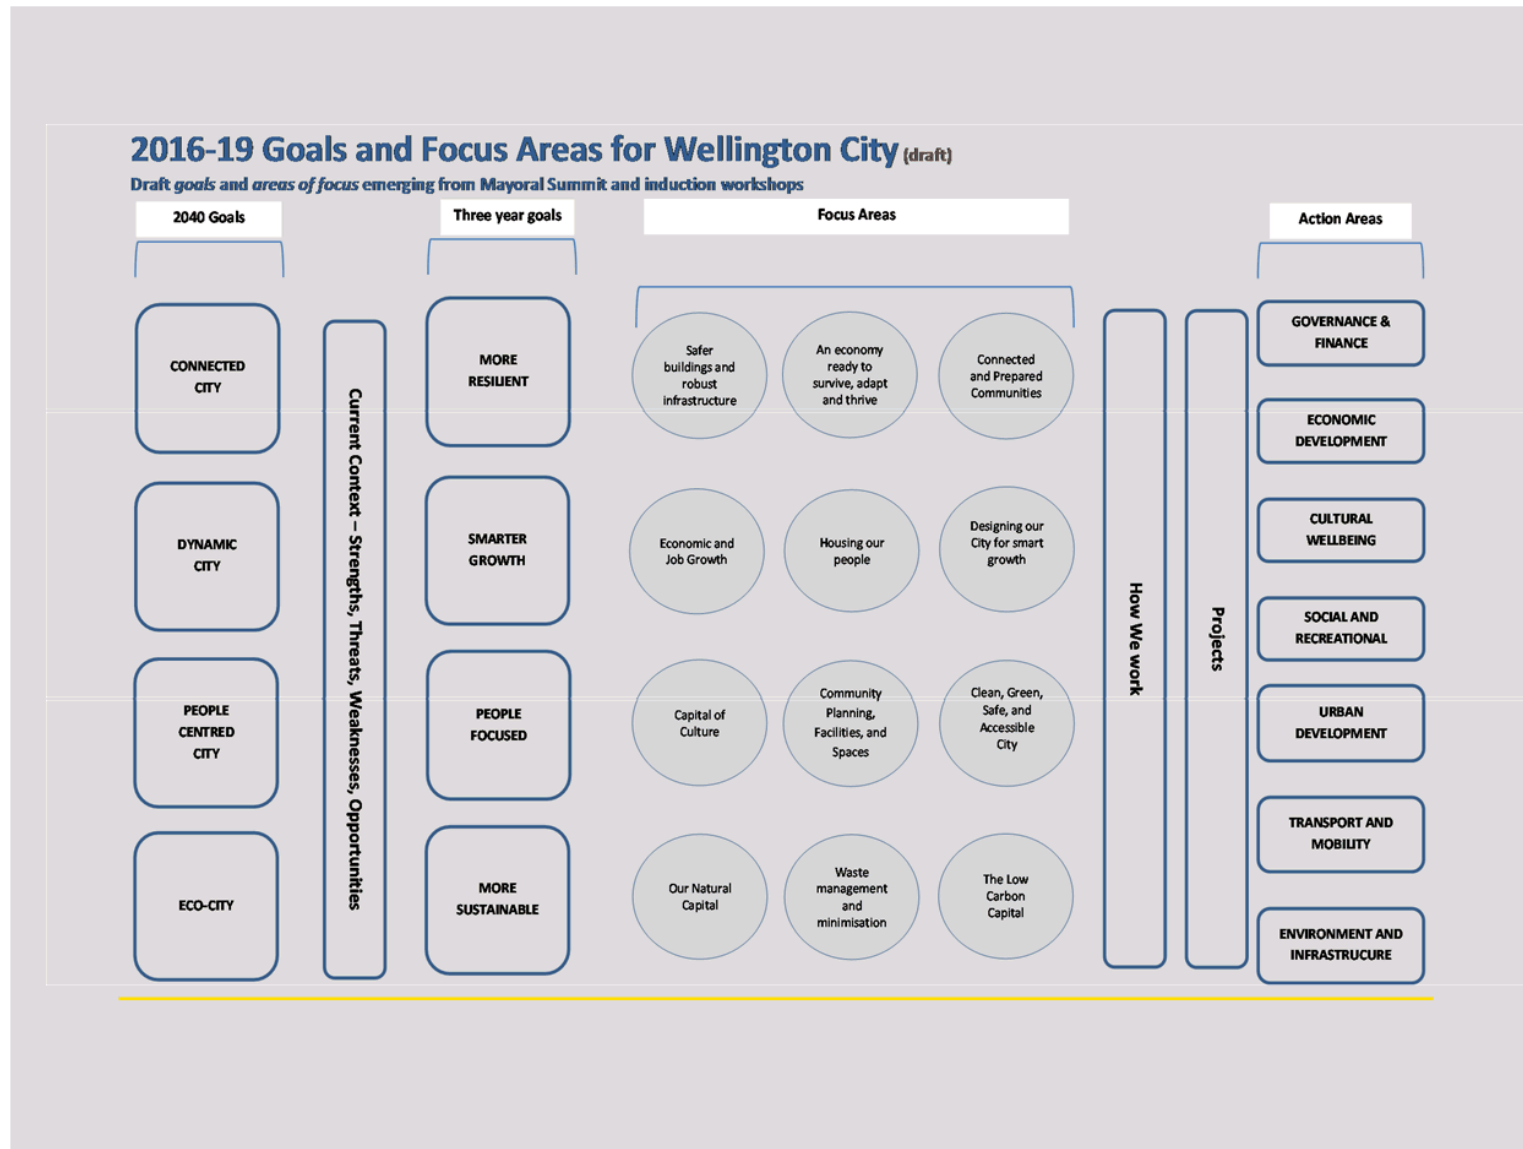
2016-19 Goals and Focus Areas for Wellington City (draft)

Draft goals and areas of focus emerging from Mayoral Summit and induction workshops

2040 Goals

Three year goals

Focus Areas

Action Areas

CONNECTED CITY

DYNAMIC CITY

PEOPLE CENTRED CITY

ECO-CITY

Current Context – Strengths, Threats, Weaknesses, Opportunities

MORE RESILIENT

SMARTER GROWTH

PEOPLE FOCUSED

MORE SUSTAINABLE

Safer buildings and robust infrastructure

An economy ready to survive, adapt and thrive

Connected and Prepared Communities

Economic and Job Growth

Housing our people

Designing our City for smart growth

Capital of Culture

Community Planning, Facilities, and Spaces

Clean, Green, Safe, and Accessible City

Our Natural Capital

Waste management and minimisation

The Low Carbon Capital

How We work

Projects

GOVERNANCE & FINANCE

ECONOMIC DEVELOPMENT

CULTURAL WELLBEING

SOCIAL AND RECREATIONAL

URBAN DEVELOPMENT

TRANSPORT AND MOBILITY

ENVIRONMENT AND INFRASTRUCURE